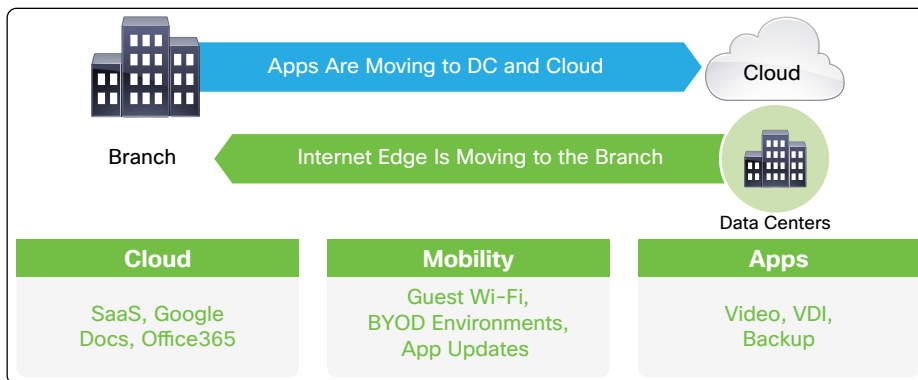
Apps Are Moving to DC and Cloud

Cloud

Branch

Internet Edge Is Moving to the Branch

Data Centers

Cloud

SaaS, Google Docs, Office365

Mobility

Guest Wi-Fi, BYOD Environments, App Updates

Apps

Video, VDI, Backup